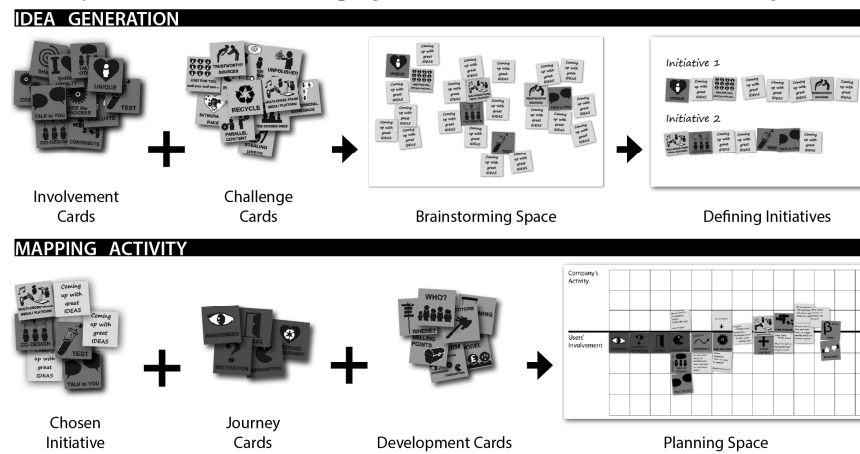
IDEA GENERATION

UNIQUE

TEST

TALK TO YOU

CO-DESIGN

CONTRIBUTE

TRUSTWORTHY SOURCES

UNFOLDED

RECYCLE

PARALLEL CONTENT

Involvement Cards

Challenge Cards

Coming up with great IDEAS

Brainstorming Space

Initiative 1

Initiative 2

Coming up with great IDEAS

Defining Initiatives

MAPPING ACTIVITY

Coming up with great IDEAS

CO-DESIGN

TEST

TALK TO YOU

Chosen Initiative

AWARENESS

MOTIVATION

Journey Cards

WHO?

WHERE?

Development Cards

Company's Activity

Users' Involvement

Planning Space